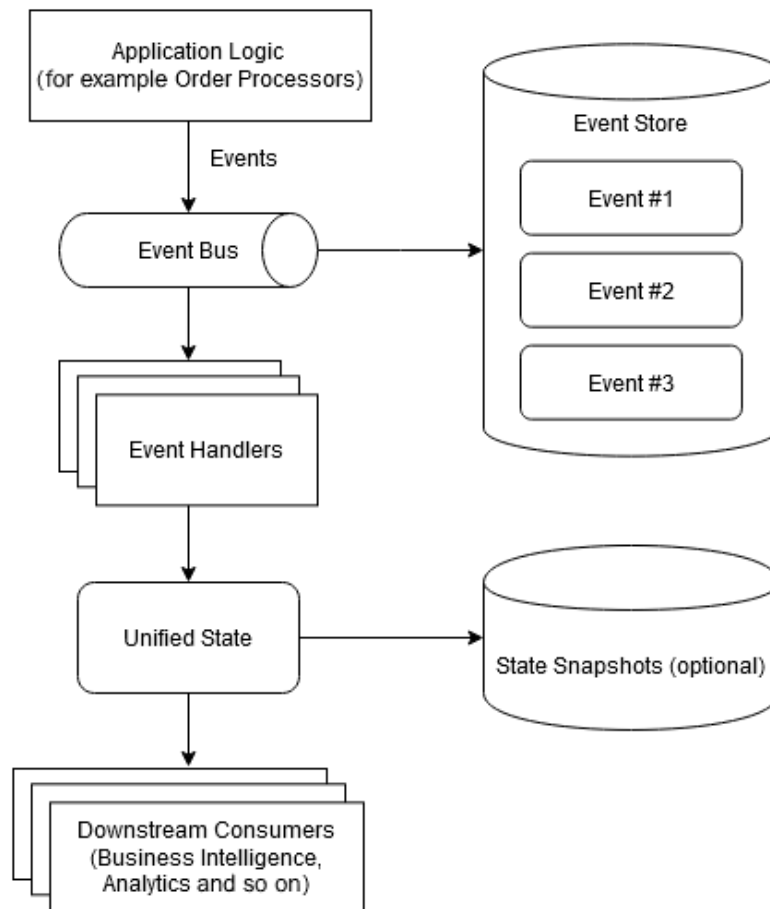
Application Logic
(for example Order Processors)

Events

Event Bus

Event Store

Event #1

Event #2

Event #3

Event Handlers

Unified State

State Snapshots (optional)

Downstream Consumers
(Business Intelligence,
Analytics and so on)